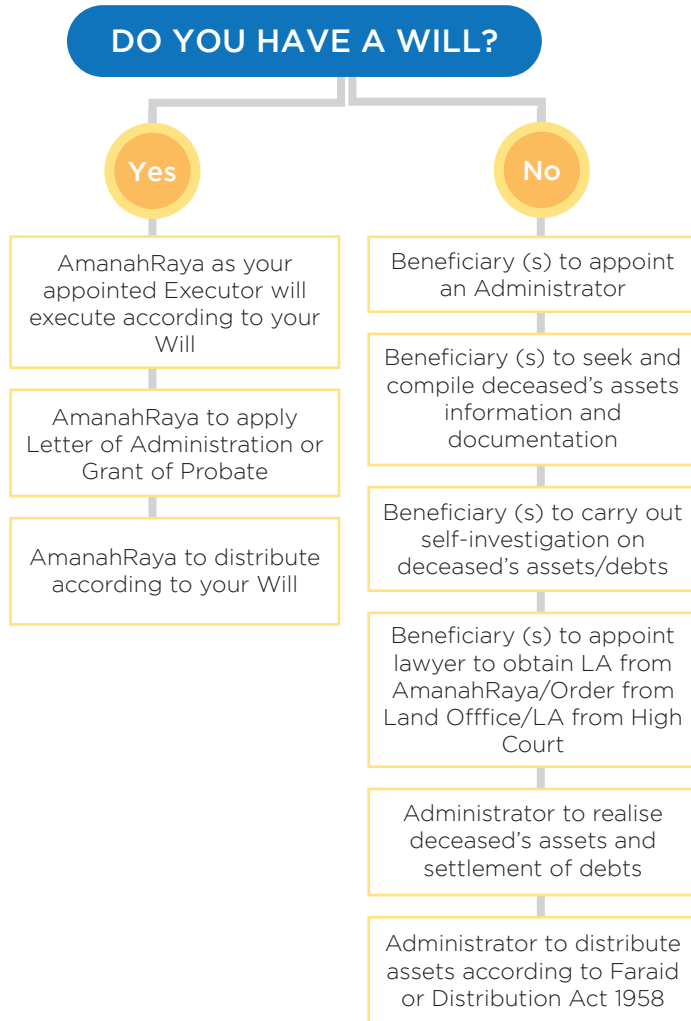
DO YOU HAVE A WILL?

Yes

AmanahRaya as your appointed Executor will execute according to your Will

AmanahRaya to apply Letter of Administration or Grant of Probate

AmanahRaya to distribute according to your Will

No

Beneficiary (s) to appoint an Administrator

Beneficiary (s) to seek and compile deceased's assets information and documentation

Beneficiary (s) to carry out self-investigation on deceased's assets/debts

Beneficiary (s) to appoint lawyer to obtain LA from AmanahRaya/Order from Land Offfice/LA from High Court

Administrator to realise deceased's assets and settlement of debts

Administrator to distribute assets according to Faraid or Distribution Act 1958